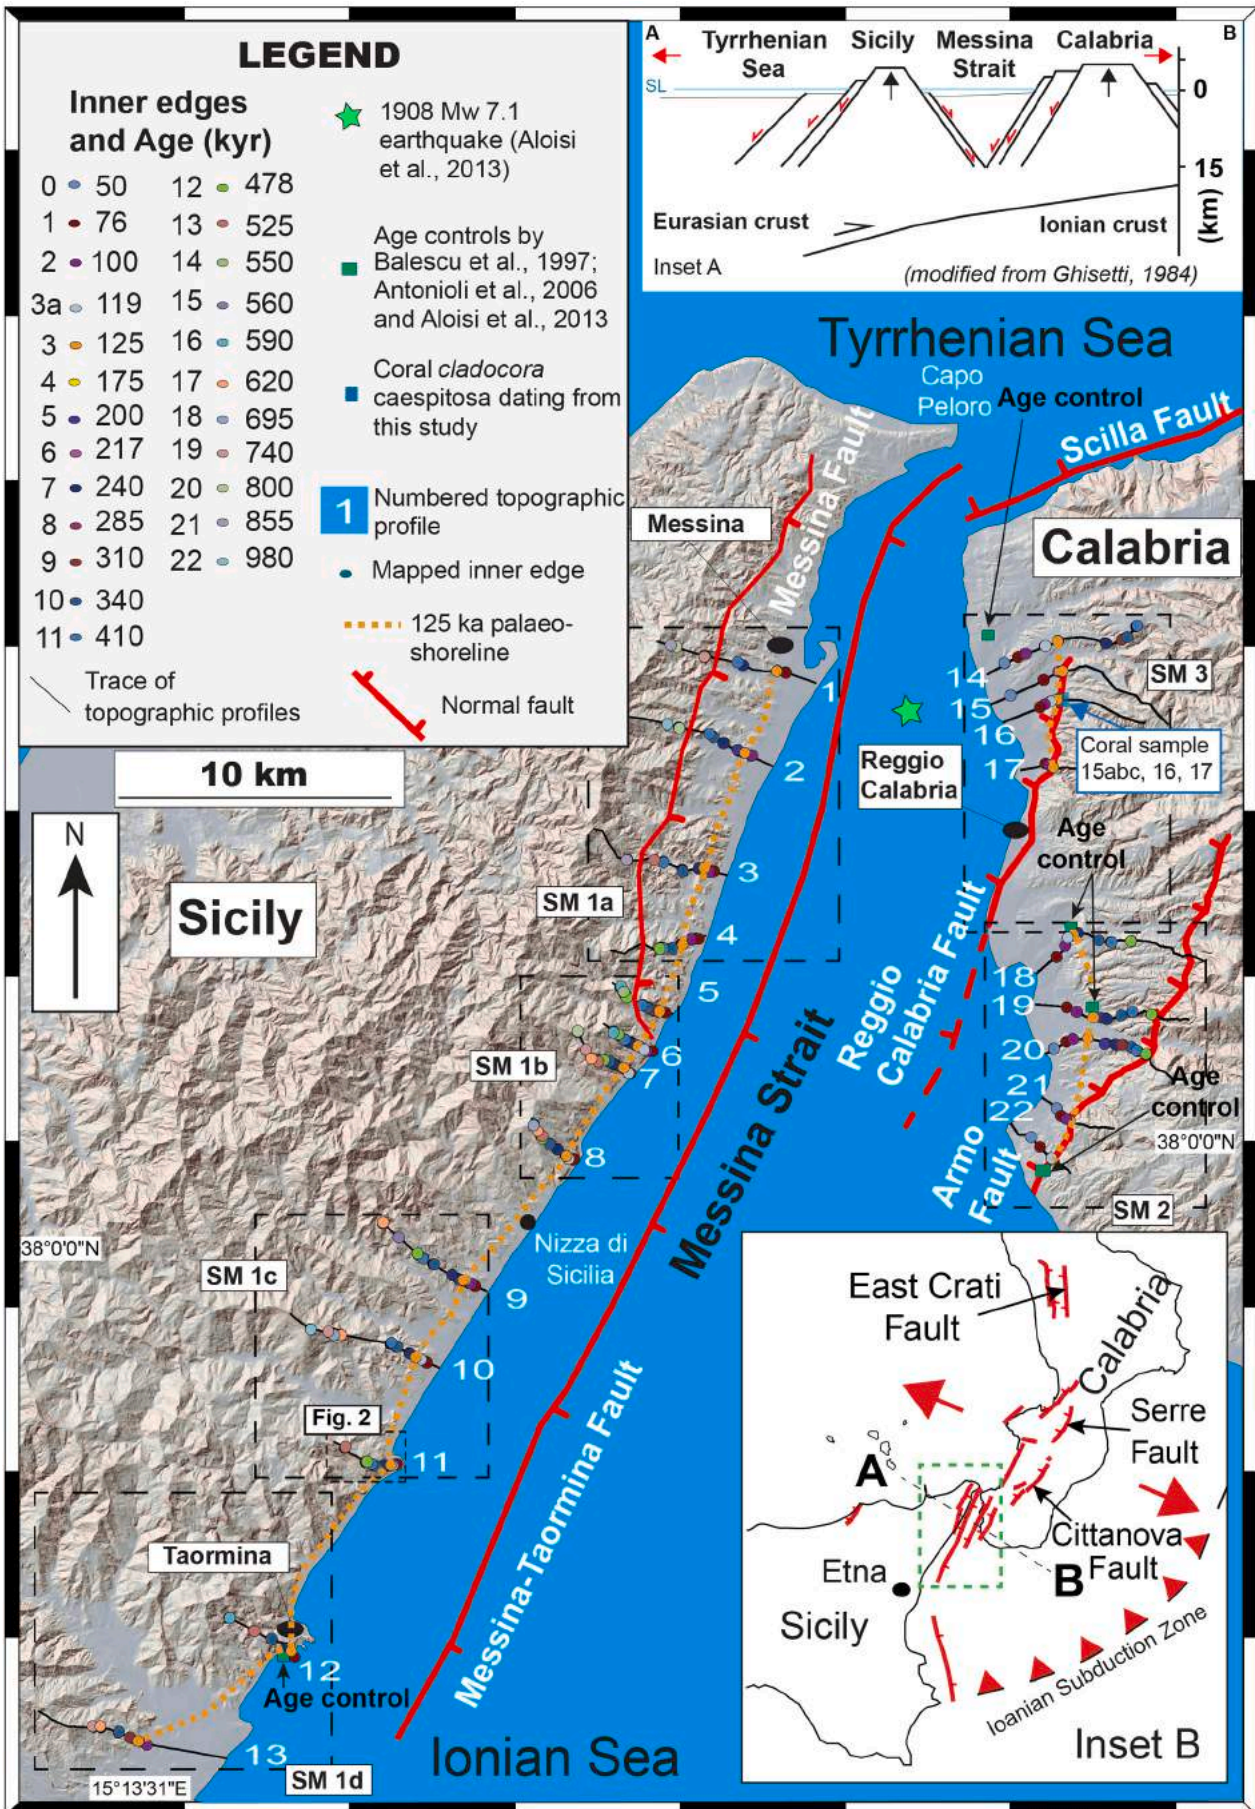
LEGEND

Inner edges and Age (kyr)

| | | | |
|---|---|---|---|
| 0 | 50 | 12 | 478 |
| 1 | 76 | 13 | 525 |
| 2 | 100 | 14 | 550 |
| 3a | 119 | 15 | 560 |
| 3 | 125 | 16 | 590 |
| 4 | 175 | 17 | 620 |
| 5 | 200 | 18 | 695 |
| 6 | 217 | 19 | 740 |
| 7 | 240 | 20 | 800 |
| 8 | 285 | 21 | 855 |
| 9 | 310 | 22 | 980 |
| 10 | 340 | | |
| 11 | 410 | | |

Trace of topographic profiles

1908 Mw 7.1 earthquake (Aloisi et al., 2013)

Age controls by Balescu et al., 1997; Antonioli et al., 2006 and Aloisi et al., 2013

Coral cladocora caespitosa dating from this study

1 Numbered topographic profile

Mapped inner edge

125 ka palaeo-shoreline

Normal fault

A Tyrrhenian Sea Sicily Messina Strait Calabria B

SL

0

15

(km)

Eurasian crust

Ionian crust

Inset A

(modified from Ghisetti, 1984)

Tyrrhenian Sea

Capo Peloro

Age control

Scilla Fault

Messina

Messina Fault

Calabria

10 km

N

SM 3

14

15

16

17

Coral sample 15abc, 16, 17

Reggio Calabria

Age control

1

2

3

4

5

6

7

8

SM 1a

SM 1b

Sicily

Reggio Calabria Fault

Messina Strait

18

19

20

21

22

Age control

38°0'0"N

Armo Fault

SM 2

38°0'0"N

SM 1c

Nizza di Sicilia

9

10

Fig. 2

11

Messina-Taormina Fault

Taormina

12

Age control

13

15°13'31"E

SM 1d

Ionian Sea

East Crati Fault

Calabria

Serre Fault

A

Cittanova Fault

Etna

B

Sicily

Ioanian Subduction Zone

Inset B